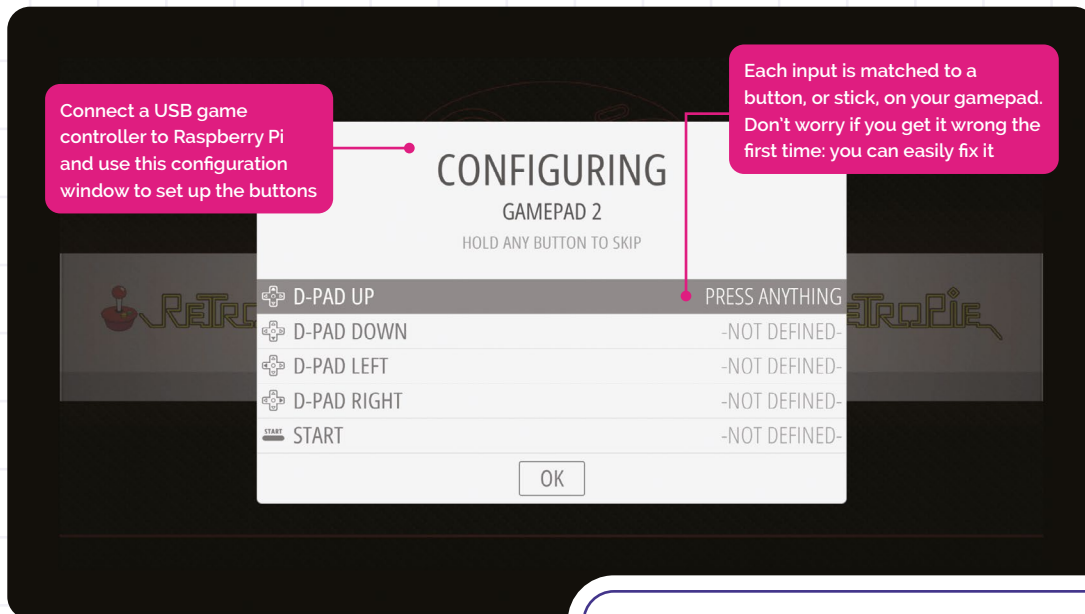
Connect a USB game controller to Raspberry Pi and use this configuration window to set up the buttons

Each input is matched to a button, or stick, on your gamepad. Don't worry if you get it wrong the first time: you can easily fix it

CONFIGURING
GAMEPAD 2
HOLD ANY BUTTON TO SKIP

| | |
|---|---|
| D-PAD UP | PRESS ANYTHING |
| D-PAD DOWN | -NOT DEFINED- |
| D-PAD LEFT | -NOT DEFINED- |
| D-PAD RIGHT | -NOT DEFINED- |
| START START | -NOT DEFINED- |

OK